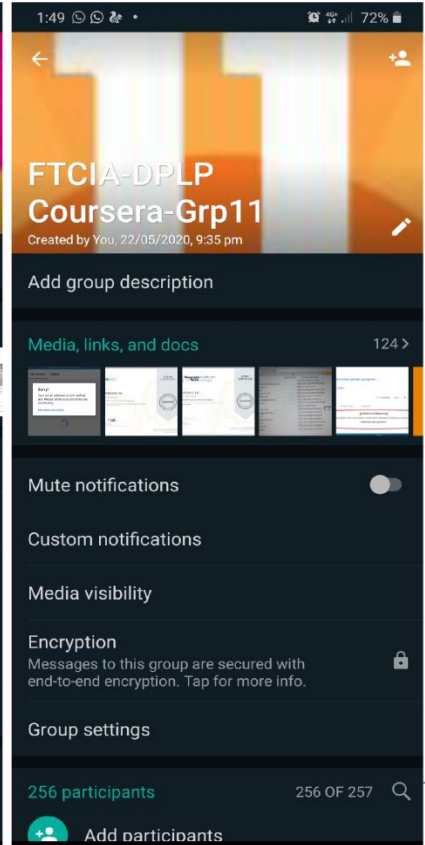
1:49 •

72%

FTCIA-DPLP Coursera-Grp11

Created by You, 22/05/2020, 9:35 pm

Add group description

Media, links, and docs

124 >

Sorry!

Mute notifications

Custom notifications

Media visibility

Encryption

Messages to this group are secured with end-to-end encryption. Tap for more info.

Group settings

256 participants

256 OF 257

Add participants